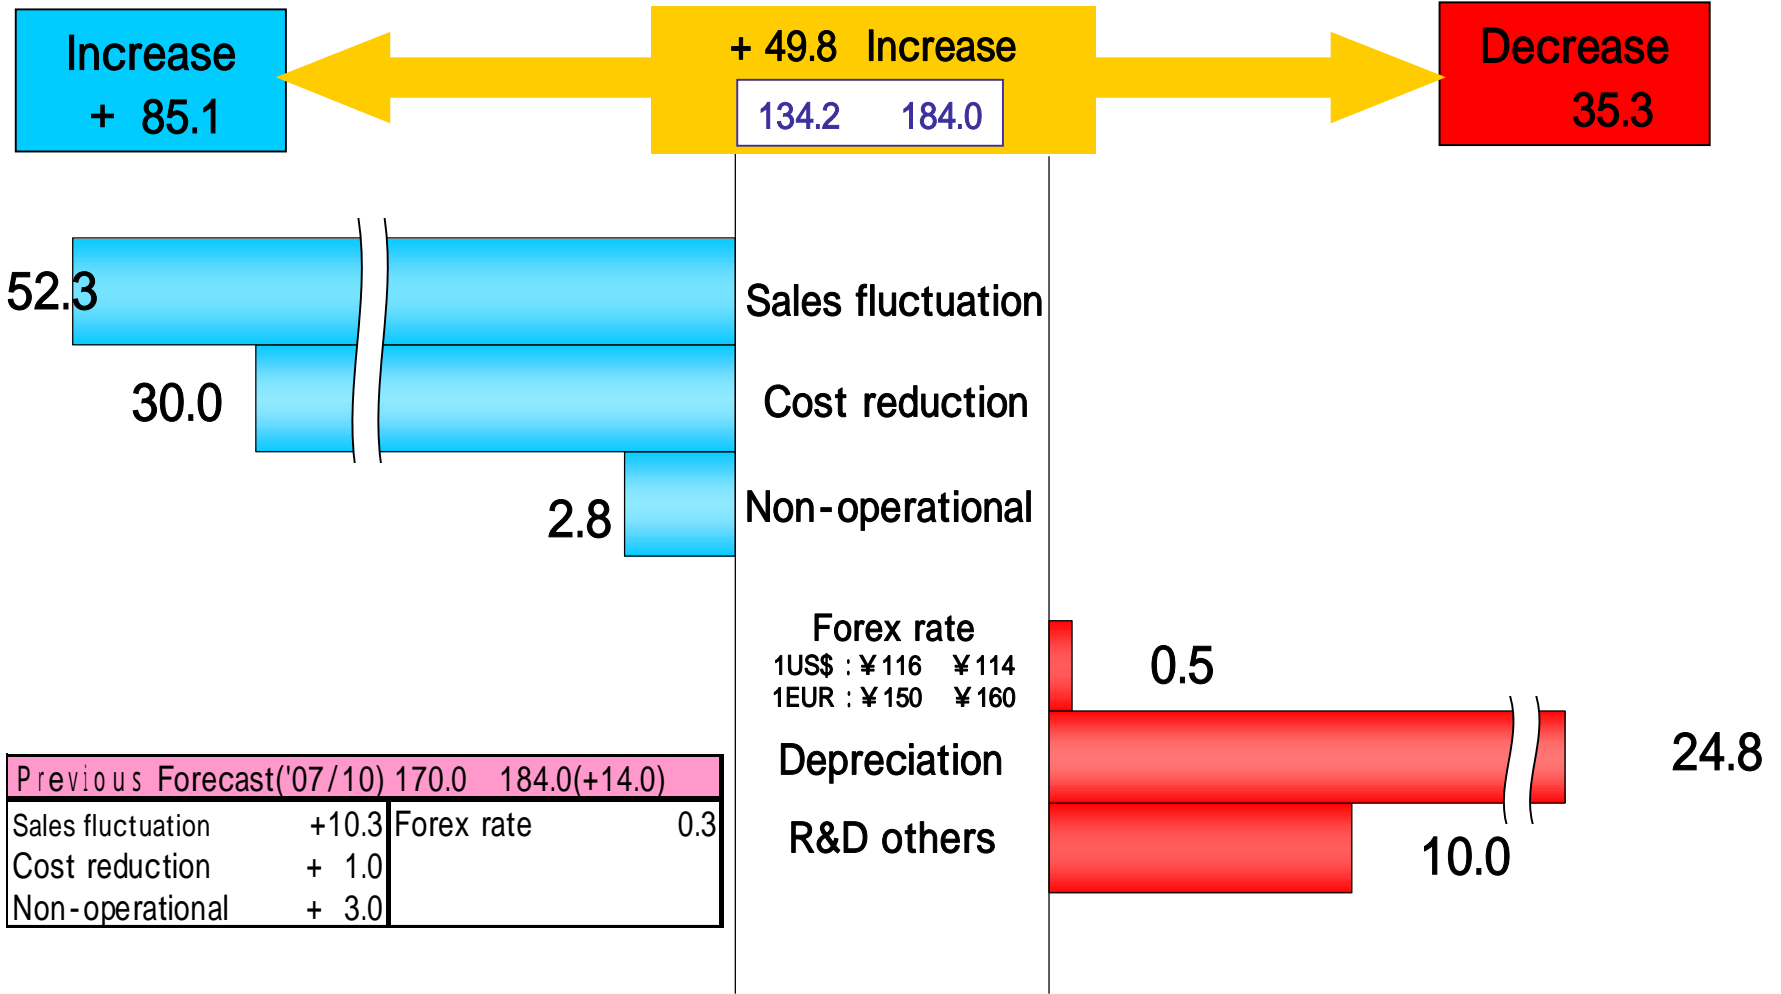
Increase
+ 85.1

+ 49.8 Increase
134.2 184.0

Decrease
35.3

52.3
Sales fluctuation

30.0
Cost reduction

2.8
Non-operational

Forex rate
1US$ : ¥116 ¥114
1EUR : ¥150 ¥160

0.5

Depreciation
24.8

R&D others
10.0

| Previous Forecast('07/10) 170.0 184.0(+14.0) | | | |
|---|---|---|---|
| Sales fluctuation | +10.3 | Forex rate | 0.3 |
| Cost reduction | + 1.0 | | |
| Non-operational | + 3.0 | | |